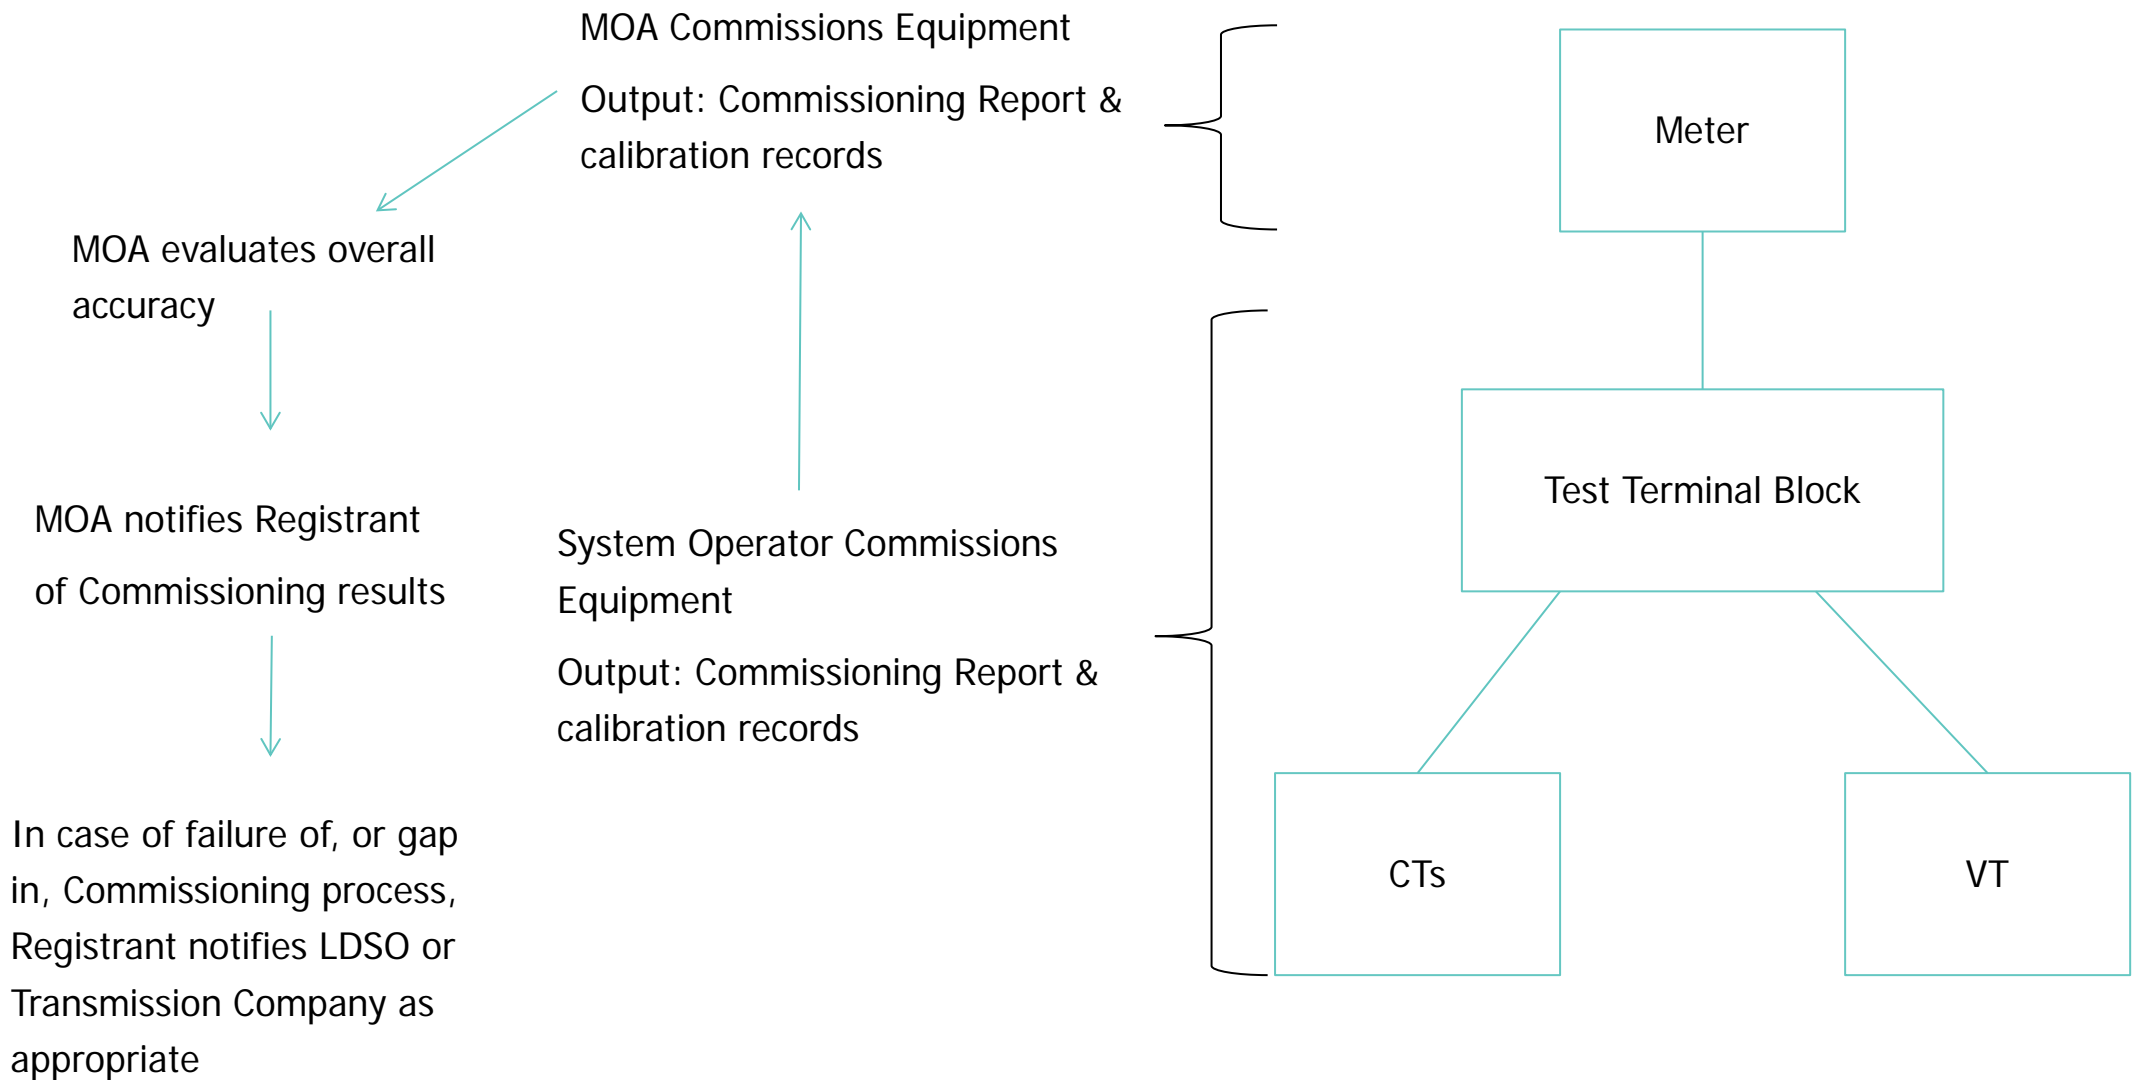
MOA Commissions Equipment

Output: Commissioning Report & calibration records

Meter

MOA evaluates overall accuracy

Test Terminal Block

MOA notifies Registrant

of Commissioning results

System Operator Commissions Equipment

Output: Commissioning Report & calibration records

CTs

VT

In case of failure of, or gap in, Commissioning process, Registrant notifies LDSO or Transmission Company as appropriate